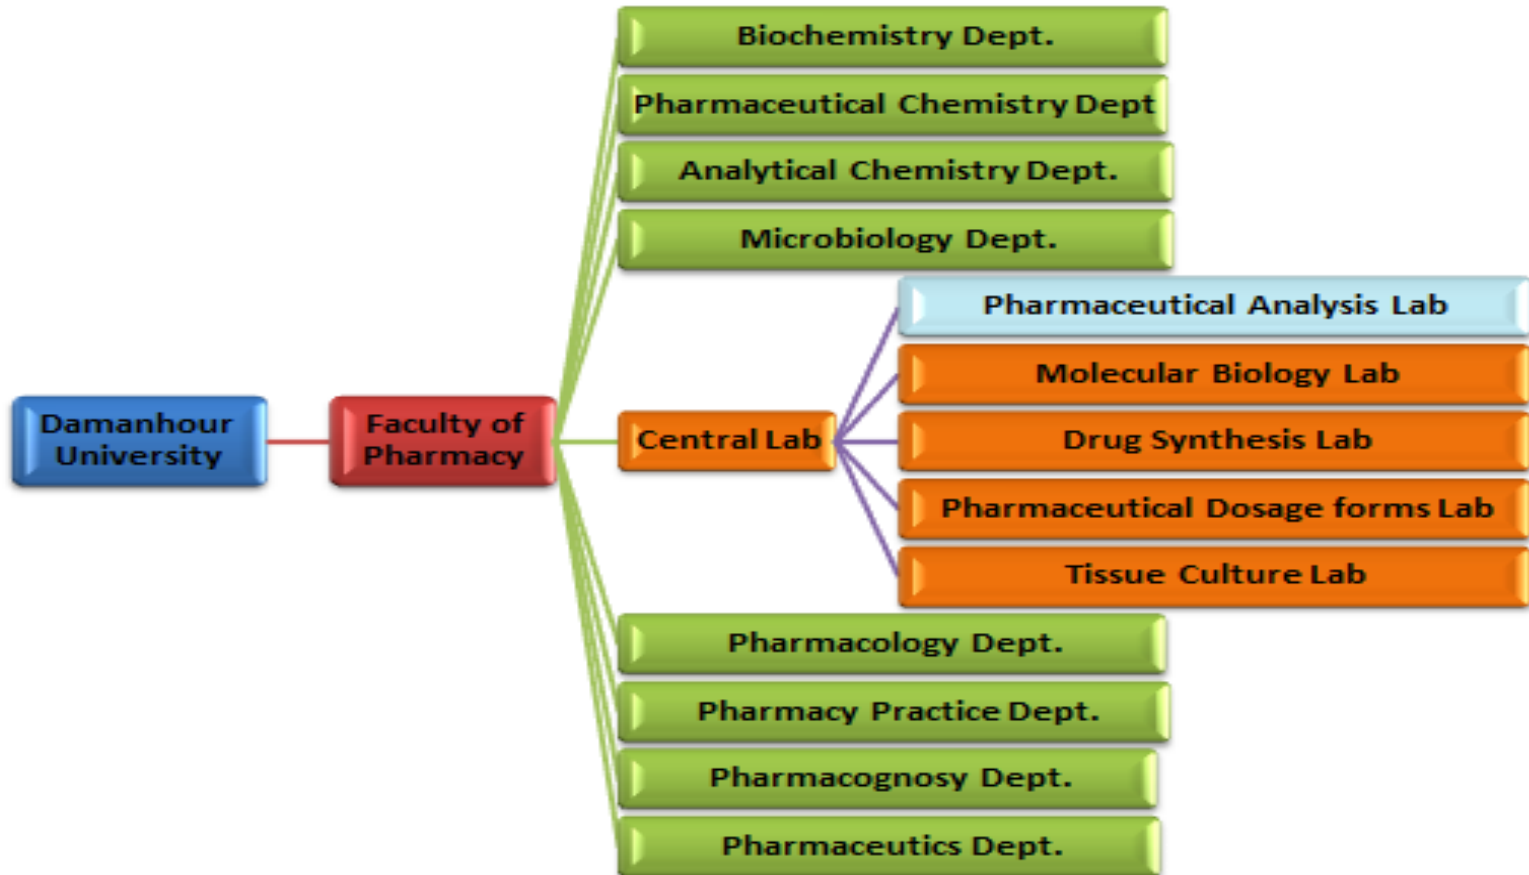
Damanhour University

Faculty of Pharmacy

Biochemistry Dept.

Pharmaceutical Chemistry Dept

Analytical Chemistry Dept.

Microbiology Dept.

Central Lab

Pharmaceutical Analysis Lab

Molecular Biology Lab

Drug Synthesis Lab

Pharmaceutical Dosage forms Lab

Tissue Culture Lab

Pharmacology Dept.

Pharmacy Practice Dept.

Pharmacognosy Dept.

Pharmaceutics Dept.